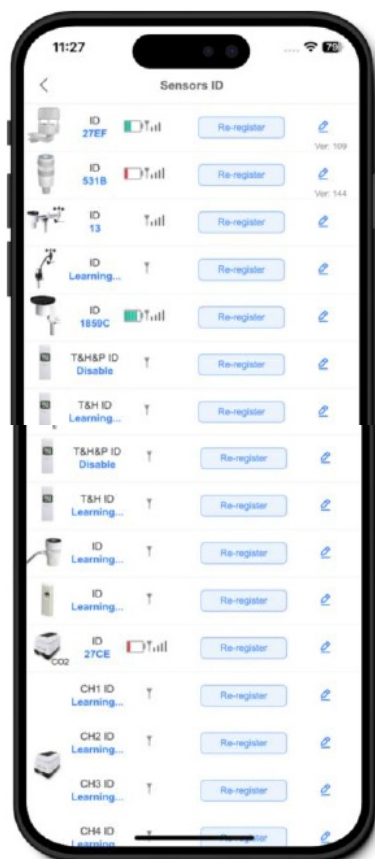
11:27

79

<

Sensors ID

ID
27EF

Re-register

Ver: 109

ID
531B

Re-register

Ver: 144

ID
13

Re-register

ID
Learning...

Re-register

ID
1850C

Re-register

T&H&P ID
Disable

Re-register

T&H ID
Learning...

Re-register

T&H&P ID
Disable

Re-register

T&H ID
Learning...

Re-register

ID
Learning...

Re-register

ID
Learning...

Re-register

CO2

ID
27CE

Re-register

CH1 ID
Learning...

Re-register

CH2 ID
Learning...

Re-register

CH3 ID
Learning...

Re-register

CH4 ID
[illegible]

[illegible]